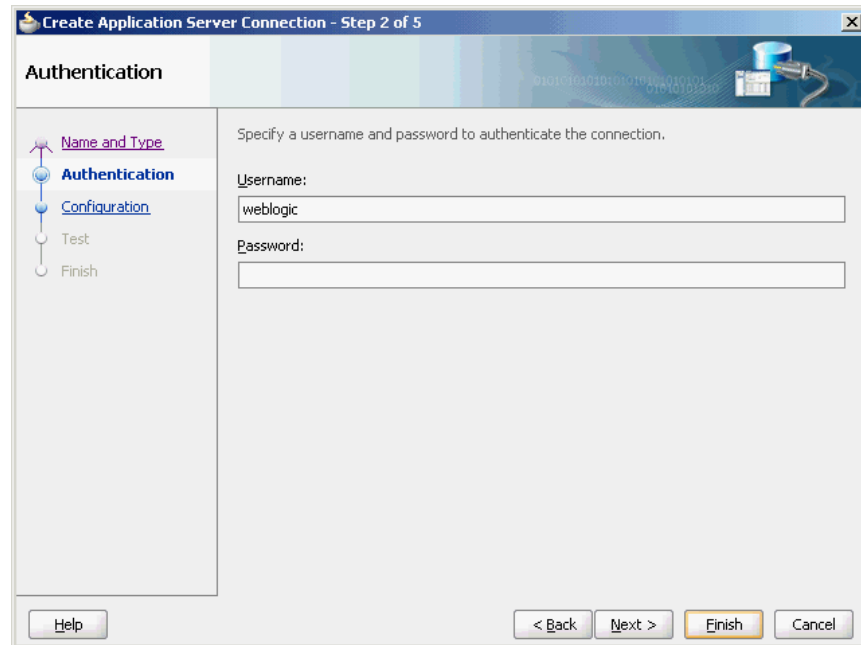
Create Application Server Connection - Step 2 of 5

Authentication

Name and Type
Authentication
Configuration
Test
Finish

Specify a username and password to authenticate the connection.

Username:
weblogic

Password:

Help

< Back

Next >

Finish

Cancel